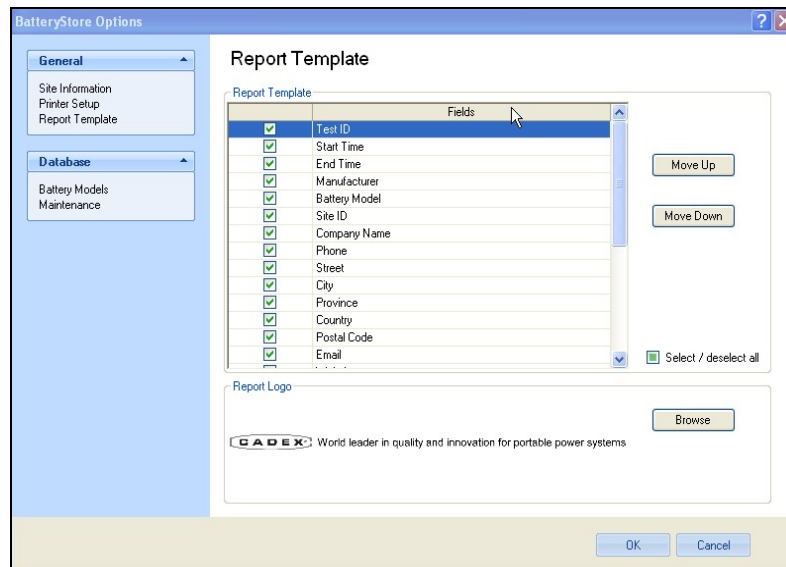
BatteryStore Options

General
Site Information
Printer Setup
Report Template

Database
Battery Models
Maintenance

Report Template

Report Template

| | Fields |
|---|---|
| ☑ | Test ID |
| ☑ | Start Time |
| ☑ | End Time |
| ☑ | Manufacturer |
| ☑ | Battery Model |
| ☑ | Site ID |
| ☑ | Company Name |
| ☑ | Phone |
| ☑ | Street |
| ☑ | City |
| ☑ | Province |
| ☑ | Country |
| ☑ | Postal Code |
| ☑ | Email |

Move Up
Move Down
Select / deselect all

Report Logo
Browse
CADEX World leader in quality and innovation for portable power systems

OK
Cancel